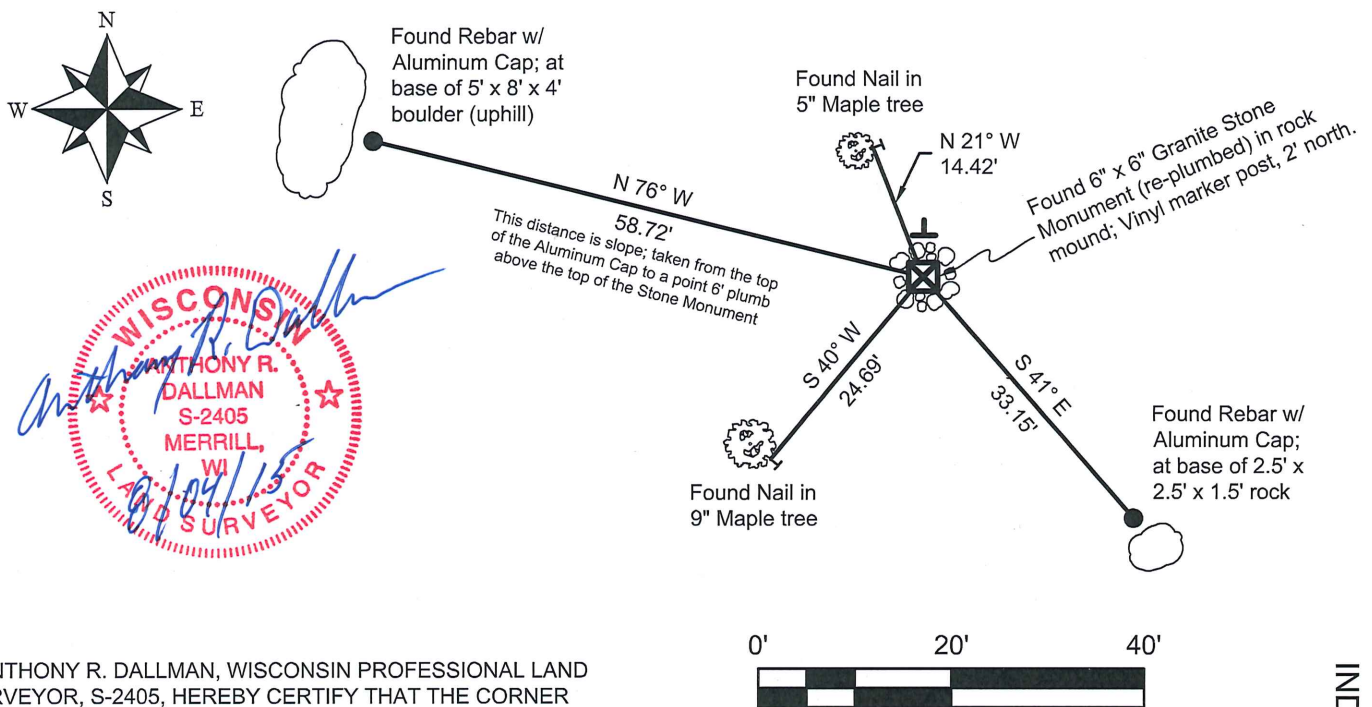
N
W
E
S

Found Rebar w/ Aluminum Cap; at base of 5' x 8' x 4' boulder (uphill)

Found Nail in 5" Maple tree

N 21° W
14.42'

Found 6" x 6" Granite Stone Monument (re-plumbed) in rock mound; Vinyl marker post, 2' north.

N 76° W
58.72'
This distance is slope; taken from the top of the Aluminum Cap to a point 6' plumb above the top of the Stone Monument

S 40° W
24.69'

S 41° E
33.15'

Found Nail in 9" Maple tree

Found Rebar w/ Aluminum Cap; at base of 2.5' x 2.5' x 1.5' rock

WISCONSIN
ANTHONY R. DALLMAN
S-2405
MERRILL, WI
LAND SURVEYOR

Anthony R. Dallman
9/04/15

0'
20'
40'

NTHONY R. DALLMAN, WISCONSIN PROFESSIONAL LAND RVEYOR, S-2405, HEREBY CERTIFY THAT THE CORNER

IN